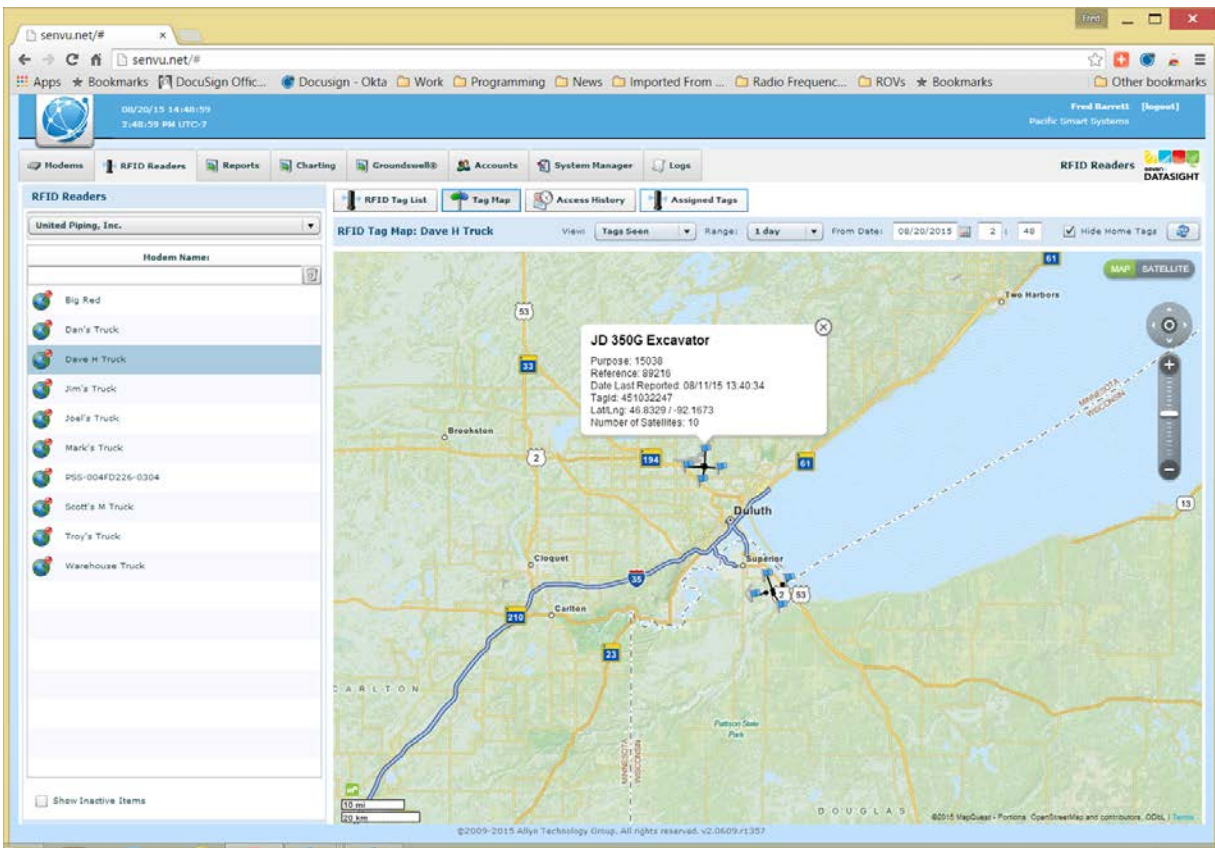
senvu.net/# ×

Fred

senvu.net/#

Apps ★ Bookmarks DocuSign Offic... Docusign - Okta Work Programming News Imported From ... Radio Frequenc... ROVs ★ Bookmarks Other bookmarks

08/20/15 14:48:59
2:48:59 PM UTC-7

Fred Barrett [logout]
Pacific Smart Systems

Modems RFID Readers Reports Charting Groundswell® Accounts System Manager Logs

RFID Readers DATASIGHT

RFID Readers

United Piping, Inc.

Modem Name:

Big Red
Dan's Truck
Dave H Truck
Jim's Truck
Joel's Truck
Mark's Truck
PSS-004FD226-0304
Scott's M Truck
Troy's Truck
Warehouse Truck

Show Inactive Items

RFID Tag List Tag Map Access History Assigned Tags

RFID Tag Map: Dave H Truck View: Tags Seen Range: 1 day From Date: 08/20/2015 2 : 48 Hide Home Tags

MAP SATELLITE

JD 350G Excavator
Purpose: 15038
Reference: 89216
Date Last Reported: 08/11/15 13:40:34
TagId: 451032247
Lat/Lng: 46.8329 / -92.1673
Number of Satellites: 10

61
Two Harbors
53
33
MINNESOTA WISCONSIN
Brookston
2
194
61
Duluth
13
Cloquet
Superior
35
2
53
Carlton
210
23
CARLTON
Pattison State Park
MINNESOTA WISCONSIN
DOUGLAS
10 mi
20 km
©2015 MapQuest - Portions ©OpenStreetMap and contributors, ODbL | Terms

©2009-2015 Allyn Technology Group. All rights reserved. v2.0609.r1357